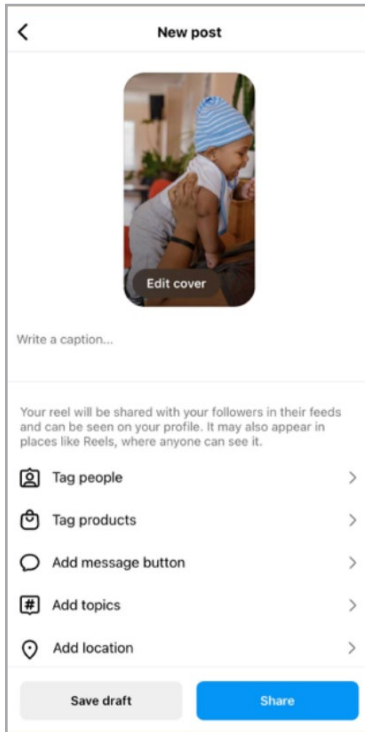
New post

Edit cover

Write a caption...

Your reel will be shared with your followers in their feeds and can be seen on your profile. It may also appear in places like Reels, where anyone can see it.

Tag people

Tag products

Add message button

Add topics

Add location

Save draft

Share